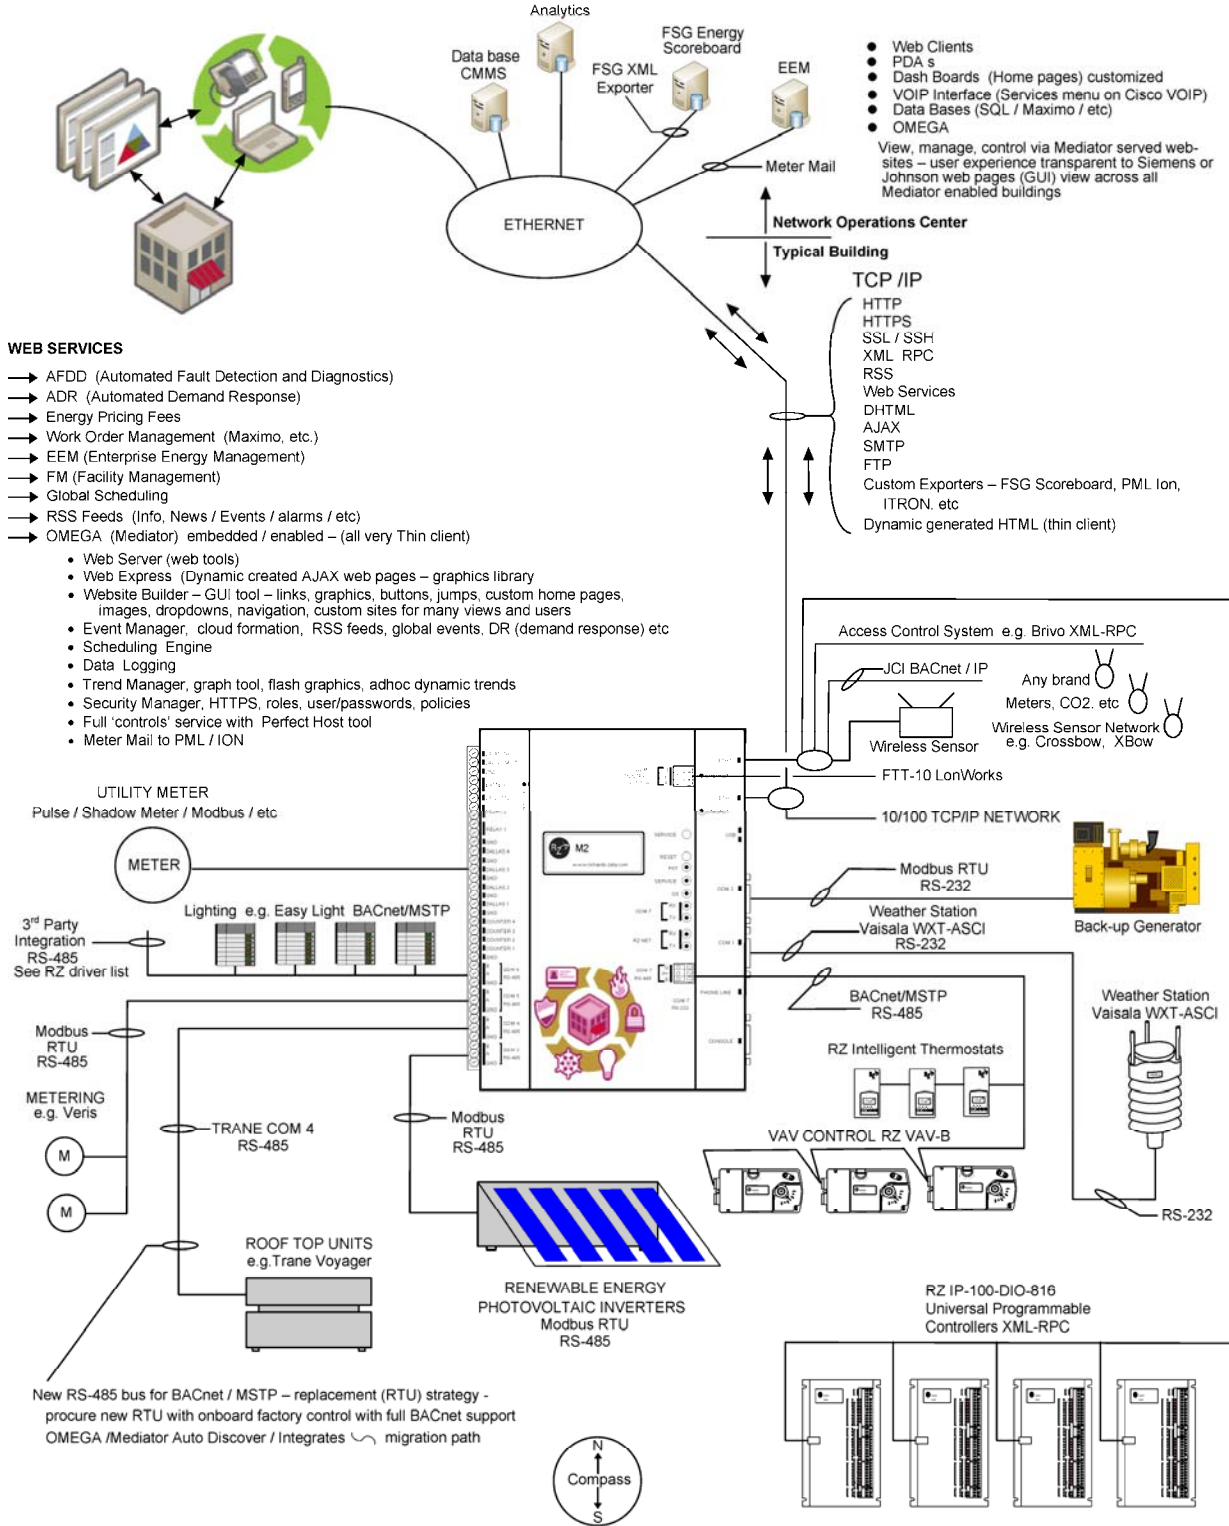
Analytics

Data base CMMS

FSG Energy Scoreboard

FSG XML Exporter

EEM

- Web Clients
- PDA s
- Dash Boards (Home pages) customized
- VOIP Interface (Services menu on Cisco VOIP)
- Data Bases (SQL / Maximo / etc)
- OMEGA

View, manage, control via Mediator served web-sites – user experience transparent to Siemens or Johnson web pages (GUI) view across all Mediator enabled buildings

Meter Mail

ETHERNET

Network Operations Center

Typical Building

TCP /IP

HTTP
HTTPS
SSL / SSH
XML RPC
RSS
Web Services
DHTML
AJAX
SMTP
FTP
Custom Exporters – FSG Scoreboard, PML Ion, ITRON. etc
Dynamic generated HTML (thin client)

WEB SERVICES

AFDD (Automated Fault Detection and Diagnostics)
ADR (Automated Demand Response)
Energy Pricing Fees
Work Order Management (Maximo, etc.)
EEM (Enterprise Energy Management)
FM (Facility Management)
Global Scheduling
RSS Feeds (Info, News / Events / alarms / etc)
OMEGA (Mediator) embedded / enabled – (all very Thin client)

- Web Server (web tools)
- Web Express (Dynamic created AJAX web pages – graphics library
- Website Builder – GUI tool – links, graphics, buttons, jumps, custom home pages, images, dropdowns, navigation, custom sites for many views and users
- Event Manager, cloud formation, RSS feeds, global events, DR (demand response) etc
- Scheduling Engine
- Data Logging
- Trend Manager, graph tool, flash graphics, adhoc dynamic trends
- Security Manager, HTTPS, roles, user/passwords, policies
- Full 'controls' service with Perfect Host tool
- Meter Mail to PML / ION

Access Control System e.g. Brivo XML-RPC

JCI BACnet / IP

Any brand

Meters, CO2. etc

Wireless Sensor Network e.g. Crossbow, XBow

Wireless Sensor

FTT-10 LonWorks

10/100 TCP/IP NETWORK

UTILITY METER
Pulse / Shadow Meter / Modbus / etc

METER

M2

Modbus RTU RS-232

Back-up Generator

Lighting e.g. Easy Light BACnet/MSTP

3rd Party Integration RS-485 See RZ driver list

Weather Station Vaisala WXT-ASCI RS-232

BACnet/MSTP RS-485

Weather Station Vaisala WXT-ASCI

Modbus RTU RS-485

RZ Intelligent Thermostats

METERING e.g. Veris

TRANE COM 4 RS-485

Modbus RTU RS-485

VAV CONTROL RZ VAV-B

M

M

RS-232

ROOF TOP UNITS e.g.Trane Voyager

RENEWABLE ENERGY PHOTOVOLTAIC INVERTERS Modbus RTU RS-485

RZ IP-100-DIO-816 Universal Programmable Controllers XML-RPC

New RS-485 bus for BACnet / MSTP – replacement (RTU) strategy - procure new RTU with onboard factory control with full BACnet support OMEGA /Mediator Auto Discover / Integrates migration path

N
Compass
S